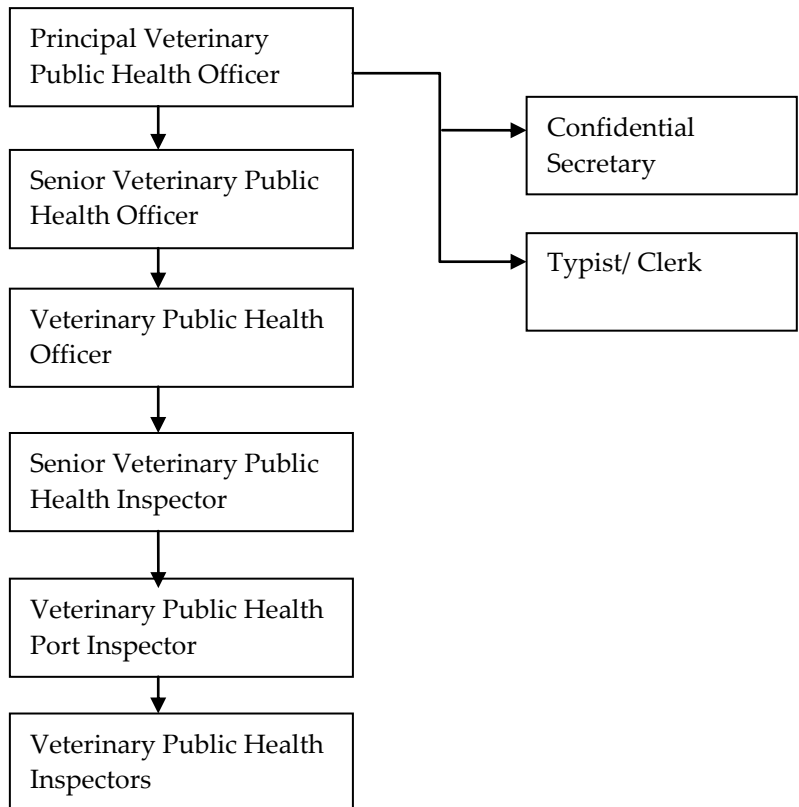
Principal Veterinary Public Health Officer

Confidential Secretary

Typist/ Clerk

Senior Veterinary Public Health Officer

Veterinary Public Health Officer

Senior Veterinary Public Health Inspector

Veterinary Public Health Port Inspector

Veterinary Public Health Inspectors